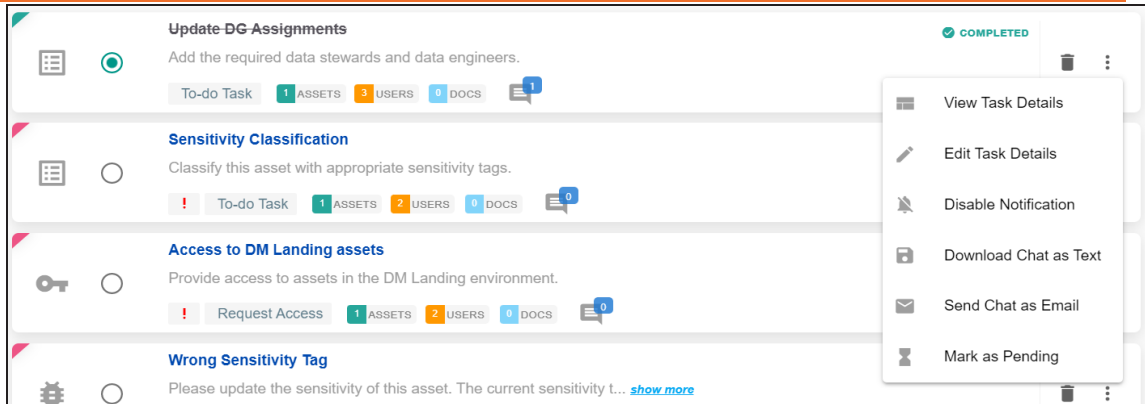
Update DG Assignments

Add the required data stewards and data engineers.

To-do Task 1 ASSETS 3 USERS 0 DOCS 1

COMPLETED

Sensitivity Classification

Classify this asset with appropriate sensitivity tags.

! To-do Task 1 ASSETS 2 USERS 0 DOCS 0

Access to DM Landing assets

Provide access to assets in the DM Landing environment.

! Request Access 1 ASSETS 2 USERS 0 DOCS 0

Wrong Sensitivity Tag

Please update the sensitivity of this asset. The current sensitivity t... show more

View Task Details

Edit Task Details

Disable Notification

Download Chat as Text

Send Chat as Email

Mark as Pending